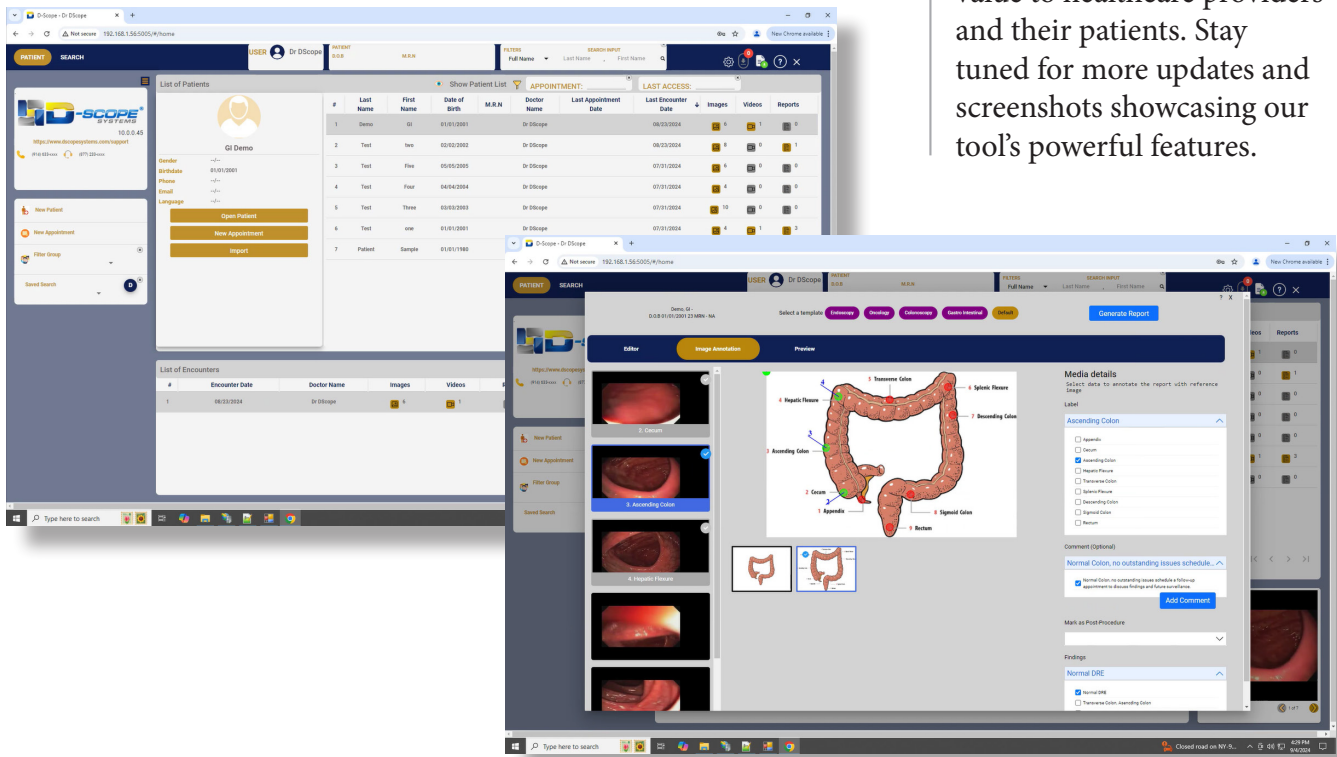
and their patients. Stay tuned for more updates and screenshots showcasing our tool's powerful features.

D-Scope - Dr DScope
Not secure 192.168.1.56:5005/#/home
New Chrome available
PATIENT SEARCH
USER Dr DScope
PATIENT D.O.B M.R.N
FILTERS Full Name SEARCH INPUT Last Name First Name
List of Patients
Show Patient List
APPOINTMENT:
LAST ACCESS:
D-SCOPE SYSTEMS
10.0.0.45
https://www.dscopesystems.com/support
GI Demo
Gender --/--
Birthdate 01/01/2001
Phone --/--
Email --/--
Language --/--
Open Patient
New Appointment
Import
New Patient
New Appointment
Filter Group
Saved Search

| # | Last Name | First Name | Date of Birth | M.R.N | Doctor Name | Last Appointment Date | Last Encounter Date | Images | Videos | Reports |
|---|---|---|---|---|---|---|---|---|---|---|
| 1 | Demo | GI | 01/01/2001 | | Dr DScope | | 08/23/2024 | 6 | 1 | 0 |
| 2 | Test | two | 02/02/2002 | | Dr DScope | | 08/23/2024 | 8 | 0 | 1 |
| 3 | Test | Five | 05/05/2005 | | Dr DScope | | 07/31/2024 | 6 | 0 | 0 |
| 4 | Test | Four | 04/04/2004 | | Dr DScope | | 07/31/2024 | 4 | 0 | 0 |
| 5 | Test | Three | 03/03/2003 | | Dr DScope | | 07/31/2024 | 10 | 0 | 0 |
| 6 | Test | one | 01/01/2001 | | Dr DScope | | 07/31/2024 | 4 | 1 | 3 |
| 7 | Patient | Sample | 01/01/1980 | | | | | | | |

List of Encounters

| # | Encounter Date | Doctor Name | Images | Videos |
|---|---|---|---|---|
| 1 | 08/23/2024 | Dr DScope | 6 | 1 |

Type here to search

D-Scope - Dr DScope
Not secure 192.168.1.56:5005/#/home
Demo, GI -
D.O.B 01/01/2001 23 MRN - NA
Select a template Endoscopy Oncology Colonoscopy Gastro Intestinal Default
Generate Report
Editor Image Annotation Preview
2. Cecum
3. Ascending Colon
4. Hepatic Flexure
5 Transverse Colon
6 Splenic Flexure
4 Hepatic Flexure
7 Descending Colon
3 Ascending Colon
2 Cecum
1 Appendix
8 Sigmoid Colon
9 Rectum
Media details
Select data to annotate the report with reference image
Label
Ascending Colon
Appendix
Cecum
Ascending Colon
Hepatic Flexure
Transverse Colon
Splenic Flexure
Descending Colon
Sigmoid Colon
Rectum
Comment (Optional)
Normal Colon, no outstanding issues schedule...
Normal Colon, no outstanding issues schedule a follow-up appointment to discuss findings and future surveillance.
Add Comment
Mark as Post-Procedure
Findings
Normal DRE
Normal DRE
Transverse Colon, Ascending Colon
Reports
Closed road on NY-9...
4:29 PM 9/4/2024